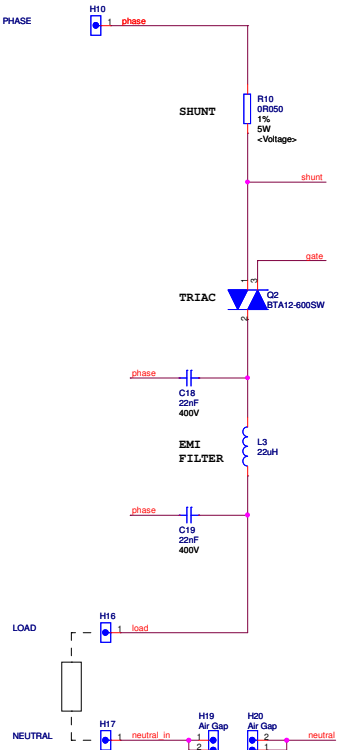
PHASE
H10
1 phase

R10
0R050
1%
5W
<Voltage>
SHUNT

shunt

gate
1 3
TRIAC
Q2
BTA12-600SW
2

phase
C18
22nF
400V

EMI FILTER
L3
22uH

phase
C19
22nF
400V

LOAD
H16
1 load

NEUTRAL
H17
1 neutral_in
H19
Air Gap
1
2
H20
Air Gap
1
2
neutral